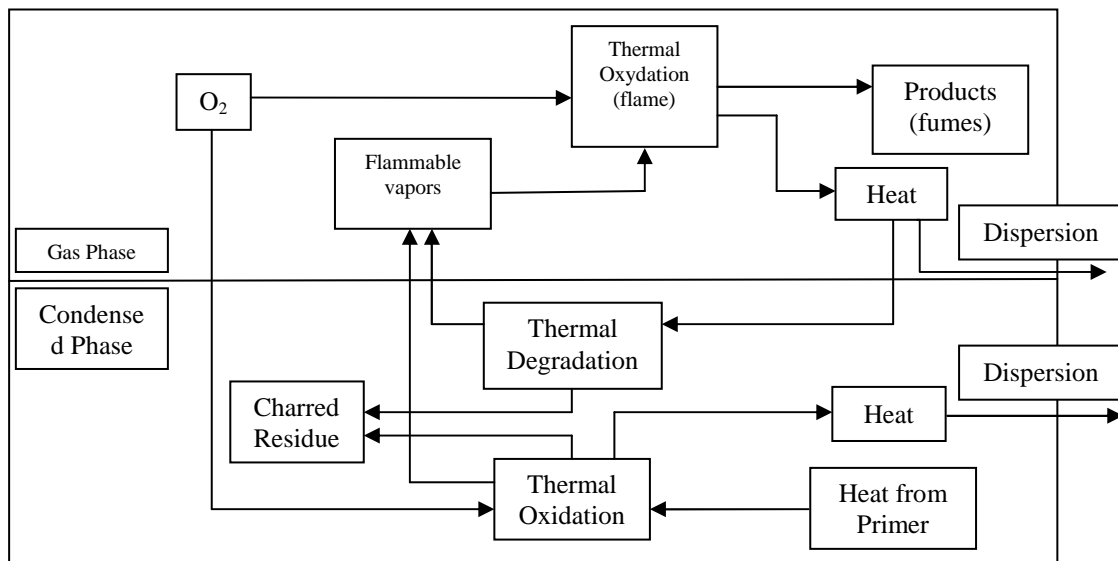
$O_2$

Thermal Oxydation (flame)

Products (fumes)

Flammable vapors

Heat

Gas Phase

Dispersion

Condensed Phase

Thermal Degradation

Dispersion

Charred Residue

Heat

Thermal Oxidation

Heat from Primer